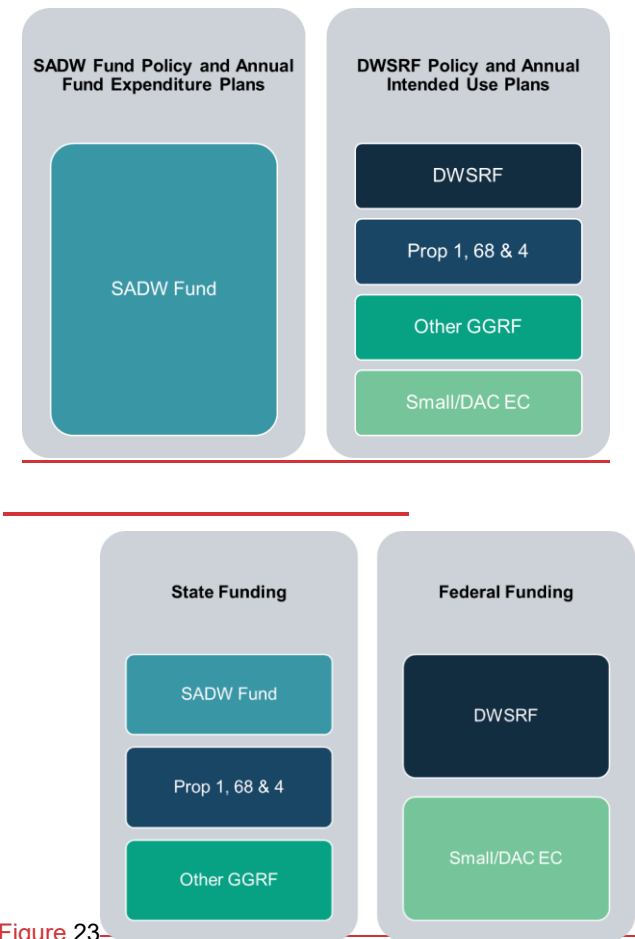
SADW Fund Policy and Annual Fund Expenditure Plans

SADW Fund

DWSRF Policy and Annual Intended Use Plans

DWSRF

Prop 1, 68 & 4

Other GGRF

Small/DAC EC

State Funding

SADW Fund

Prop 1, 68 & 4

Other GGRF

Federal Funding

DWSRF

Small/DAC EC

Figure 23